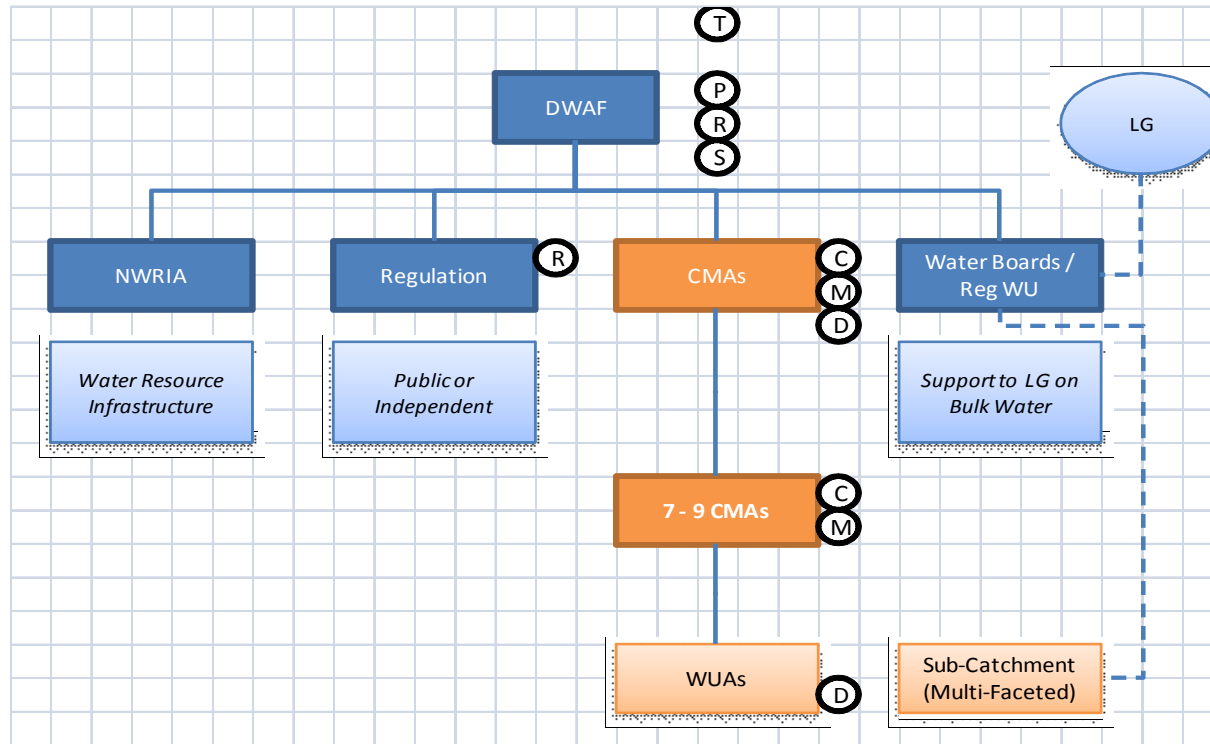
T

DWAF

P
R
S

LG

NWRIA

Regulation

R

CMAs

C
M
D

Water Boards / Reg WU

Water Resource Infrastructure

Public or Independent

Support to LG on Bulk Water

7 - 9 CMAs

C
M

WUAs

D

Sub-Catchment (Multi-Faceted)